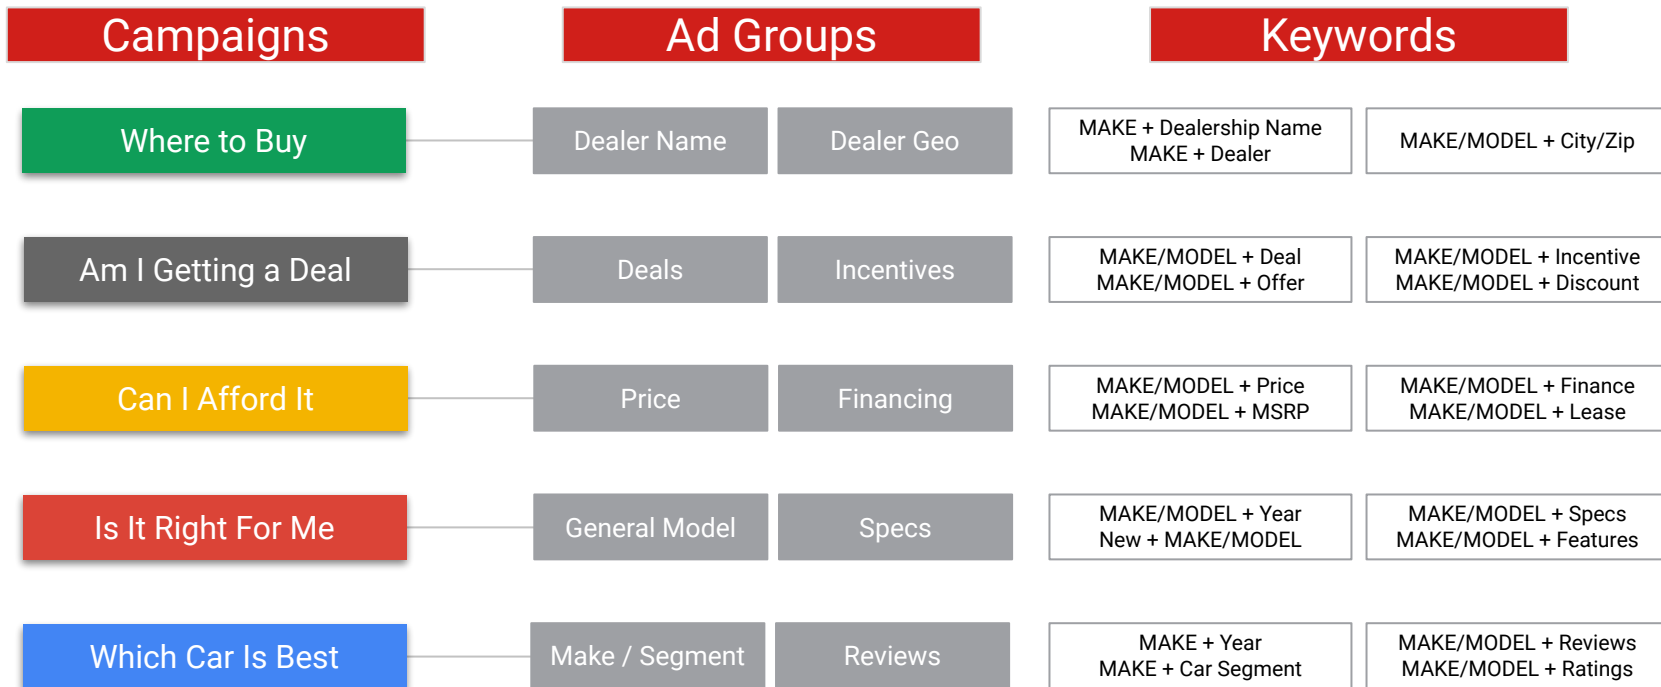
Campaigns

Ad Groups

Keywords

Where to Buy

Dealer Name

Dealer Geo

MAKE + Dealership Name
MAKE + Dealer

MAKE/MODEL + City/Zip

Am I Getting a Deal

Deals

Incentives

MAKE/MODEL + Deal
MAKE/MODEL + Offer

MAKE/MODEL + Incentive
MAKE/MODEL + Discount

Can I Afford It

Price

Financing

MAKE/MODEL + Price
MAKE/MODEL + MSRP

MAKE/MODEL + Finance
MAKE/MODEL + Lease

Is It Right For Me

General Model

Specs

MAKE/MODEL + Year
New + MAKE/MODEL

MAKE/MODEL + Specs
MAKE/MODEL + Features

Which Car Is Best

Make / Segment

Reviews

MAKE + Year
MAKE + Car Segment

MAKE/MODEL + Reviews
MAKE/MODEL + Ratings